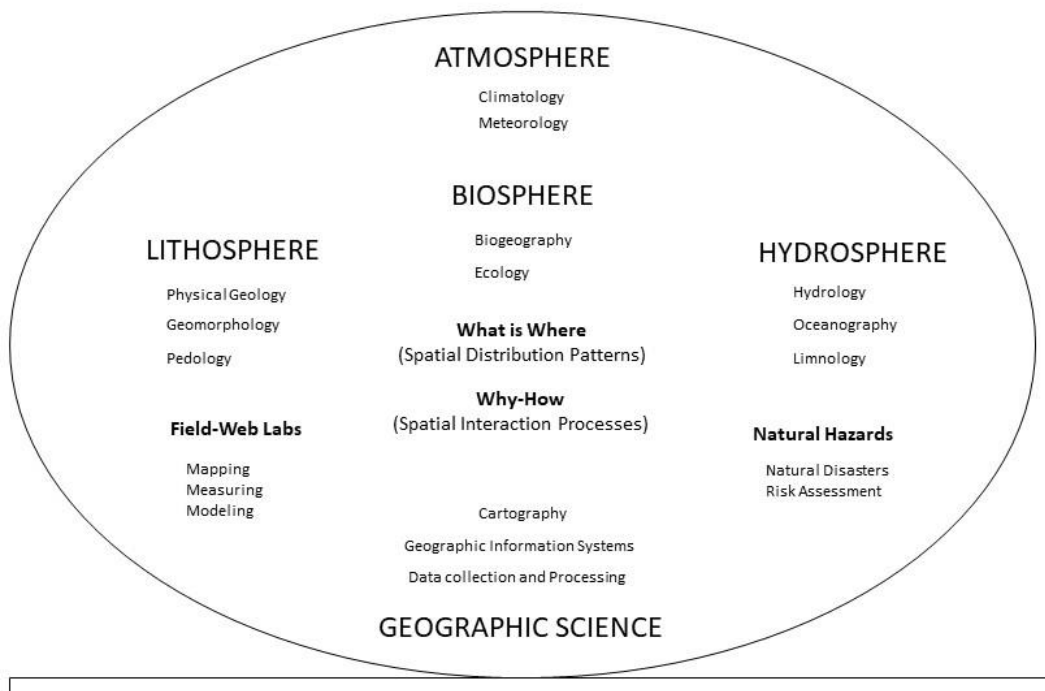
ATMOSPHERE

Climatology

Meteorology

BIOSPHERE

Biogeography

Ecology

LITHOSPHERE

Physical Geology

Geomorphology

Pedology

HYDROSPHERE

Hydrology

Oceanography

Limnology

What is Where
(Spatial Distribution Patterns)

Why-How
(Spatial Interaction Processes)

Field-Web Labs

Mapping
Measuring
Modeling

Natural Hazards

Natural Disasters
Risk Assessment

Cartography

Geographic Information Systems

Data collection and Processing

GEOGRAPHIC SCIENCE